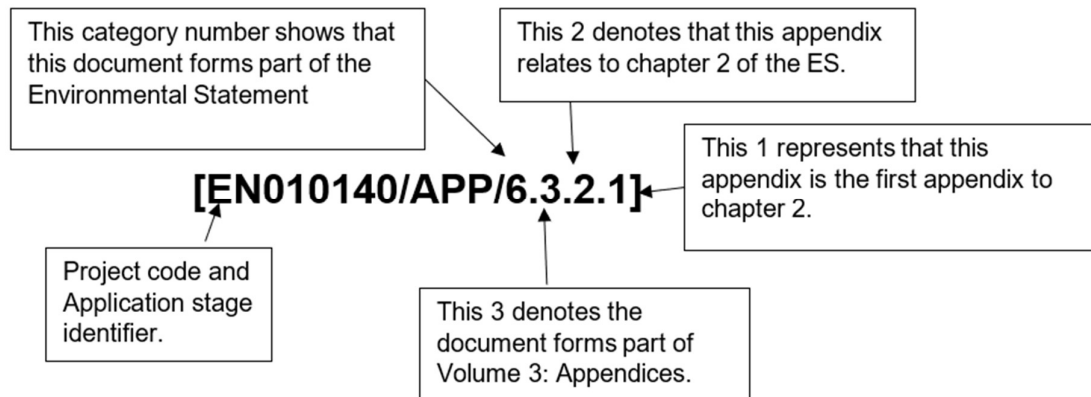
This category number shows that this document forms part of the Environmental Statement

This 2 denotes that this appendix relates to chapter 2 of the ES.

[EN010140/APP/6.3.2.1]

This 1 represents that this appendix is the first appendix to chapter 2.

Project code and Application stage identifier.

This 3 denotes the document forms part of Volume 3: Appendices.